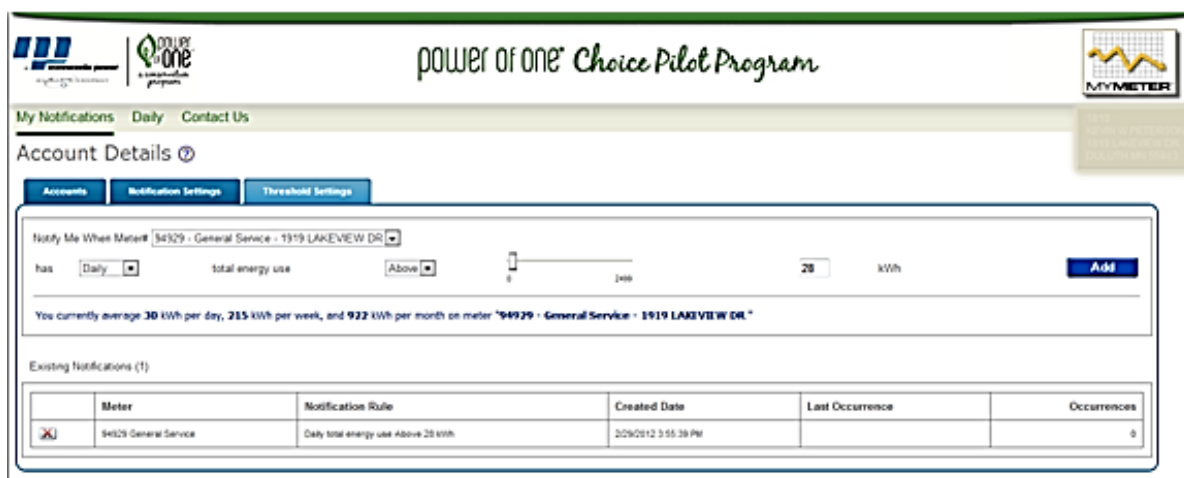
power of one a conservation program

power of one® Choice Pilot Program

MYMETER

My Notifications Daily Contact Us

Account Details

Accounts Notification Settings Threshold Settings

Notify Me When Meter# 94929 - General Service - 1919 LAKEVIEW DR

has Daily total energy use Above 0 2496 28 kWh Add

You currently average 30 kWh per day, 215 kWh per week, and 922 kWh per month on meter "94929 - General Service - 1919 LAKEVIEW DR."

Existing Notifications (1)

| | Meter | Notification Rule | Created Date | Last Occurrence | Occurrences |
|---|---|---|---|---|---|
| X | 94929 General Service | Daily total energy use Above 28 kWh | 2/29/2012 3:55:39 PM | | 0 |